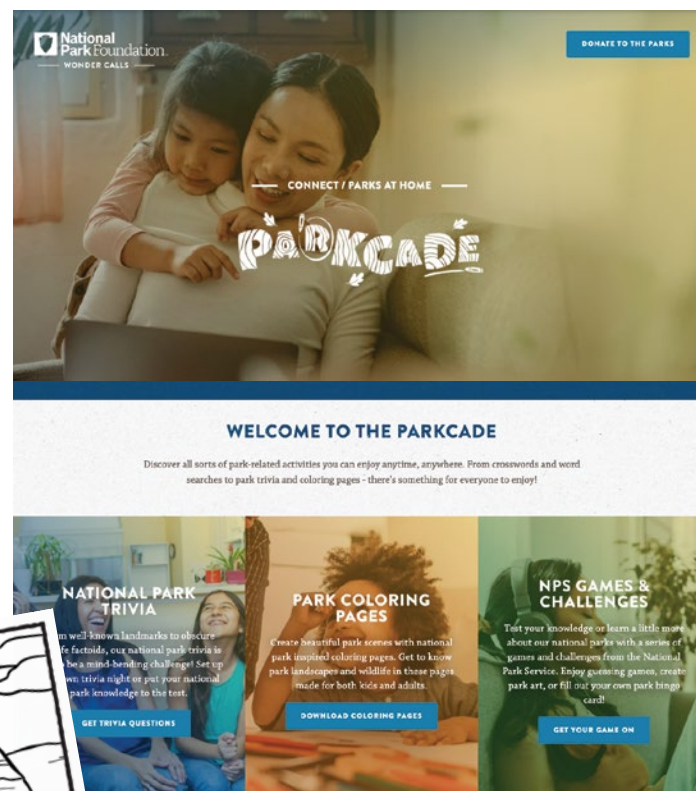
National Park Foundation
WONDER CALLS

DONATE TO THE PARKS

CONNECT / PARKS AT HOME

PARKCADE

WELCOME TO THE PARKCADE

Discover all sorts of park-related activities you can enjoy anytime, anywhere. From crosswords and word searches to park trivia and coloring pages - there's something for everyone to enjoy!

NATIONAL PARK TRIVIA

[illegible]m well-known landmarks to obscure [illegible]fe factoids, our national park trivia is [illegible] be a mind-bending challenge! Set up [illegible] own trivia night or put your national park knowledge to the test.

GET TRIVIA QUESTIONS

PARK COLORING PAGES

Create beautiful park scenes with national park inspired coloring pages. Get to know park landscapes and wildlife in these pages made for both kids and adults.

DOWNLOAD COLORING PAGES

NPS GAMES & CHALLENGES

Test your knowledge or learn a little more about our national parks with a series of games and challenges from the National Park Service. Enjoy guessing games, create park art, or fill out your own park bingo card!

GET YOUR GAME ON